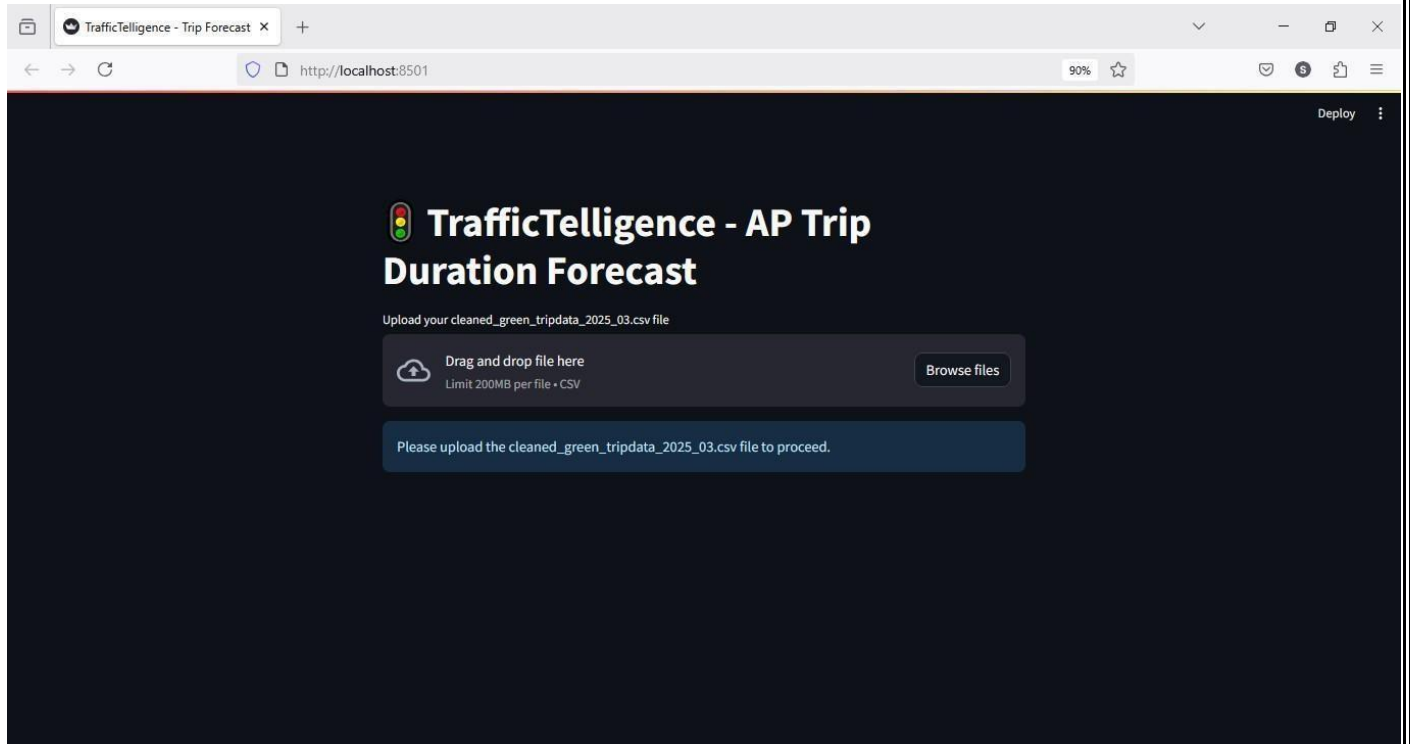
TrafficTelligence - Trip Forecast ×

http://localhost:8501

90%

Deploy

🚦 TrafficTelligence - AP Trip Duration Forecast

Upload your cleaned_green_tripdata_2025_03.csv file

Drag and drop file here
Limit 200MB per file • CSV

Browse files

Please upload the cleaned_green_tripdata_2025_03.csv file to proceed.